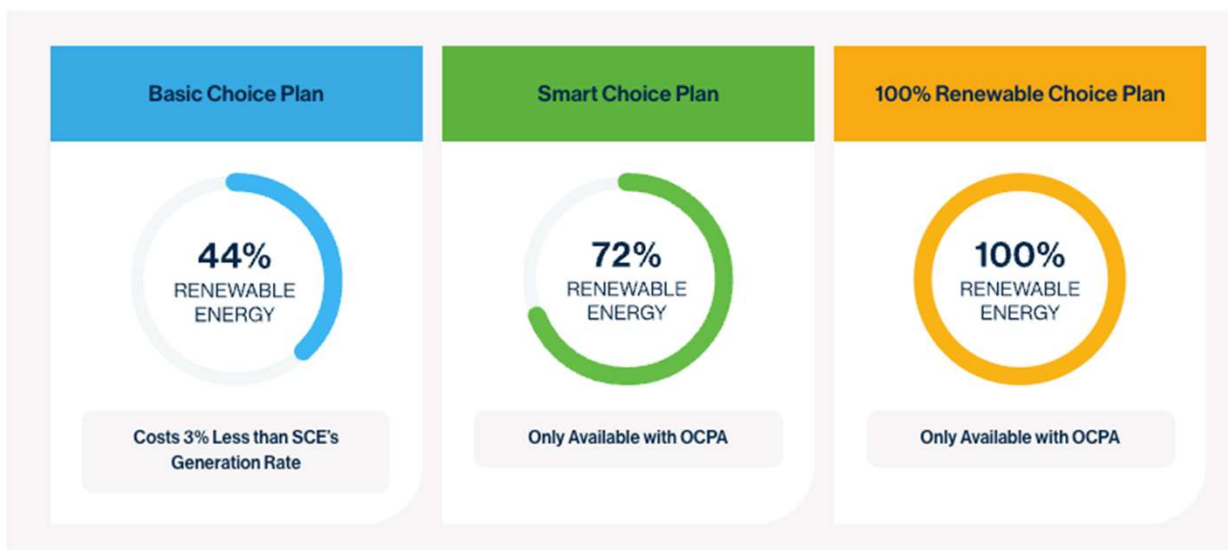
Basic Choice Plan

44%
RENEWABLE
ENERGY

Costs 3% Less than SCE's Generation Rate

Smart Choice Plan

72%
RENEWABLE
ENERGY

Only Available with OCPA

100% Renewable Choice Plan

100%
RENEWABLE
ENERGY

Only Available with OCPA